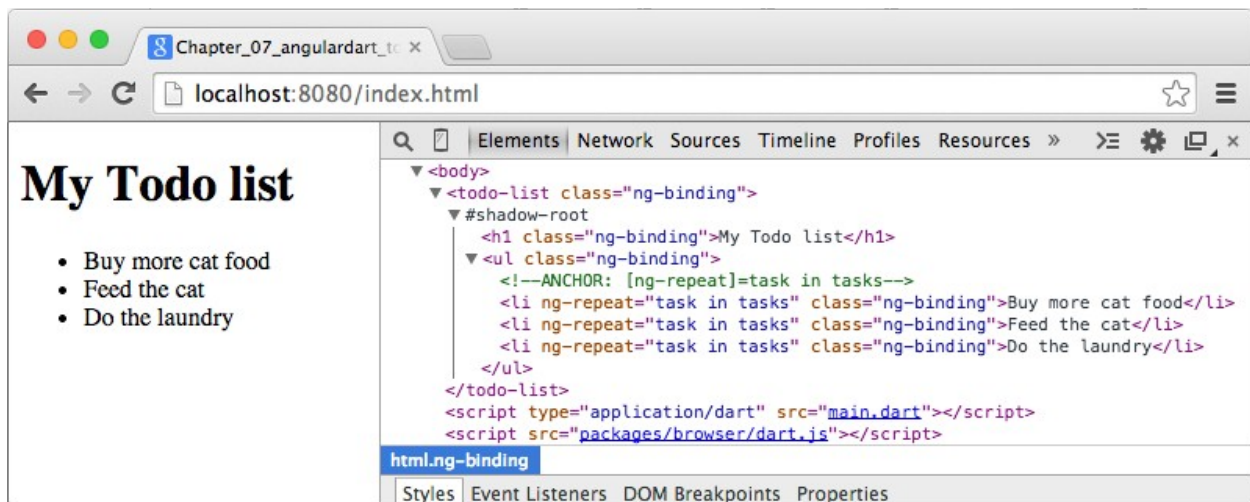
Chapter_07_angulardart_t ×

localhost:8080/index.html

Elements Network Sources Timeline Profiles Resources »

# My Todo list

- Buy more cat food
- Feed the cat
- Do the laundry

▼<body>
▼<todo-list class="ng-binding">
▼#shadow-root
<h1 class="ng-binding">My Todo list</h1>
▼<ul class="ng-binding">
<!--ANCHOR: [ng-repeat]=task in tasks-->
<li ng-repeat="task in tasks" class="ng-binding">Buy more cat food</li>
<li ng-repeat="task in tasks" class="ng-binding">Feed the cat</li>
<li ng-repeat="task in tasks" class="ng-binding">Do the laundry</li>
</ul>
</todo-list>
<script type="application/dart" src="main.dart"></script>
<script src="packages/browser/dart.js"></script>

html.ng-binding

Styles Event Listeners DOM Breakpoints Properties